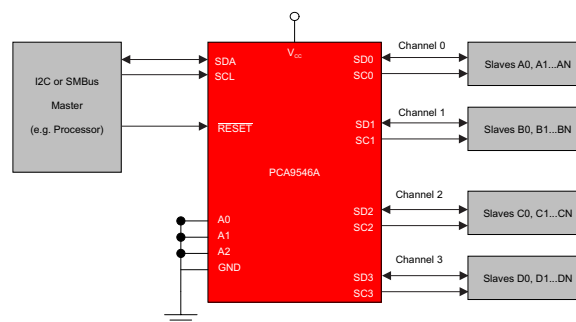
I2C or SMBus Master (e.g. Processor)

$V_{cc}$

SDA
SCL
$\overline{RESET}$
A0
A1
A2
GND

PCA9546A

SD0
SC0
SD1
SC1
SD2
SC2
SD3
SC3

Channel 0
Channel 1
Channel 2
Channel 3

Slaves A0, A1...AN
Slaves B0, B1...BN
Slaves C0, C1...CN
Slaves D0, D1...DN